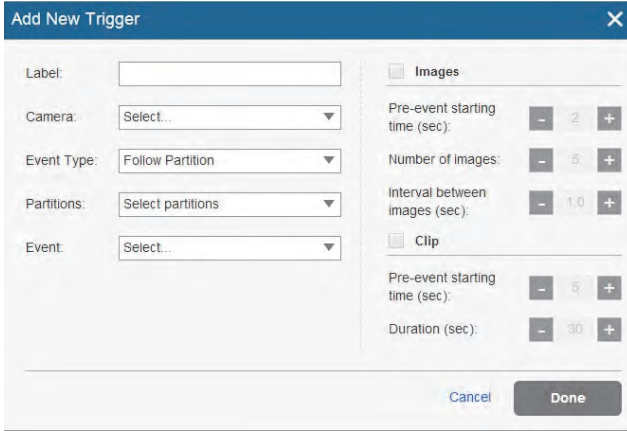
Add New Trigger ✕

Label:

Camera: Select...

Event Type: Follow Partition

Partitions: Select partitions

Event: Select...

Images

Pre-event starting time (sec): - 2 +

Number of images: - 5 +

Interval between images (sec): - 1.0 +

Clip

Pre-event starting time (sec): - 5 +

Duration (sec): - 30 +

Cancel Done